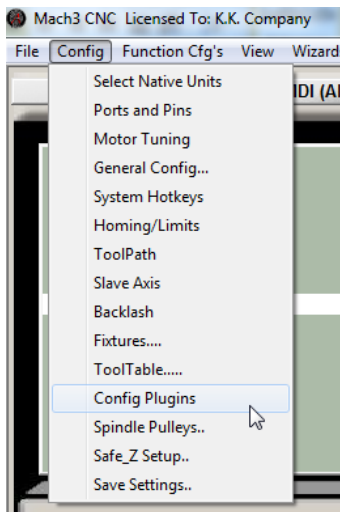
Mach3 CNC Licensed To: K.K. Company

File Config Function Cfg's View Wizard

Select Native Units
Ports and Pins
Motor Tuning
General Config...
System Hotkeys
Homing/Limits
ToolPath
Slave Axis
Backlash
Fixtures....
ToolTable.....
Config Plugins
Spindle Pulleys..
Safe_Z Setup..
Save Settings..

IDI (A